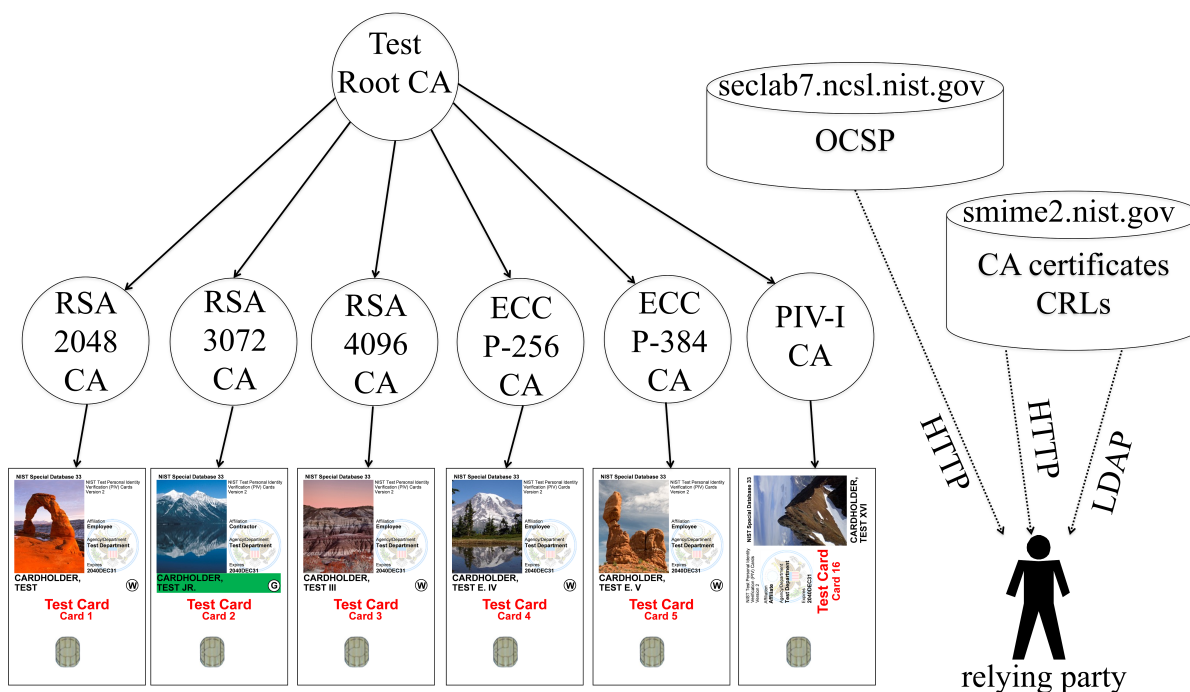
Test Root CA

seclab7.ncsl.nist.gov
OCSP

smime2.nist.gov
CA certificates
CRLs

RSA 2048 CA

RSA 3072 CA

RSA 4096 CA

ECC P-256 CA

ECC P-384 CA

PIV-I CA

NIST Special Database 33
NIST Test Personal Identity Verification (PIV) Cards Version 2
Affiliation
Employee
Agency/Department
Test Department
Expires
2040DEC31
CARDHOLDER, TEST
W
Test Card
Card 1

NIST Special Database 33
NIST Test Personal Identity Verification (PIV) Cards Version 2
Affiliation
Contractor
Agency/Department
Test Department
Expires
2040DEC31
CARDHOLDER, TEST JR.
G
Test Card
Card 2

NIST Special Database 33
NIST Test Personal Identity Verification (PIV) Cards Version 2
Affiliation
Employee
Agency/Department
Test Department
Expires
2040DEC31
CARDHOLDER, TEST III
W
Test Card
Card 3

NIST Special Database 33
NIST Test Personal Identity Verification (PIV) Cards Version 2
Affiliation
Employee
Agency/Department
Test Department
Expires
2040DEC31
CARDHOLDER, TEST E. IV
W
Test Card
Card 4

NIST Special Database 33
NIST Test Personal Identity Verification (PIV) Cards Version 2
Affiliation
Employee
Agency/Department
Test Department
Expires
2040DEC31
CARDHOLDER, TEST E. V
W
Test Card
Card 5

NIST Special Database 33
CARDHOLDER, TEST XVI
NIST Test Personal Identity Verification (PIV) Cards Version 2
Affiliation
Agency/Department
Test Department
Expires
2040DEC31
Test Card
Card 16

HTTP
HTTP
LDAP

relying party